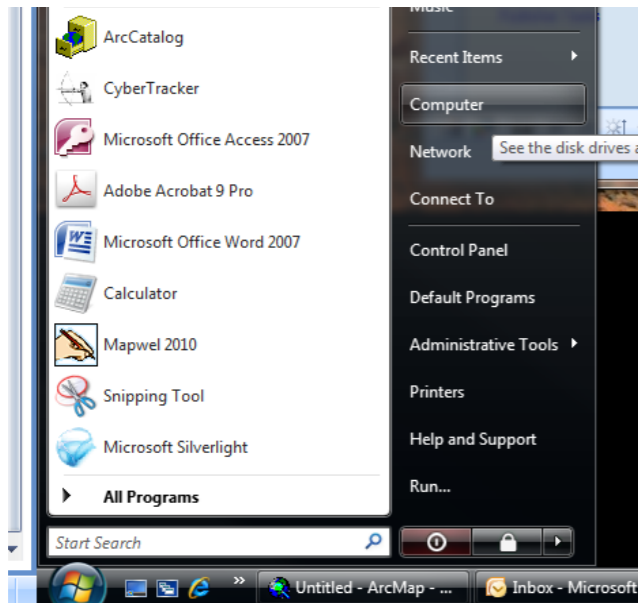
ArcCatalog
CyberTracker
Microsoft Office Access 2007
Adobe Acrobat 9 Pro
Microsoft Office Word 2007
Calculator
Mapwel 2010
Snipping Tool
Microsoft Silverlight
All Programs
Start Search

Music
Recent Items
Computer
Network
See the disk drives a
Connect To
Control Panel
Default Programs
Administrative Tools
Printers
Help and Support
Run...

Untitled - ArcMap - ...
Inbox - Microsoft